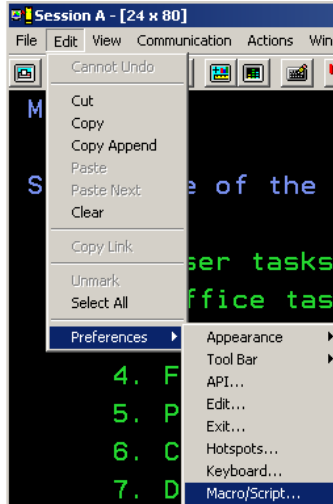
Session A - [24 x 80]

File Edit View Communication Actions Win

Cannot Undo
Cut
Copy
Copy Append
Paste
Paste Next
Clear
Copy Link
Unmark
Select All
Preferences

Appearance
Tool Bar
API...
Edit...
Exit...
Hotspots...
Keyboard...
Macro/Script...

M

S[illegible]e of the

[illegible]ser tasks
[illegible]ffice tas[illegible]

4. F
5. P
6. C
7. D